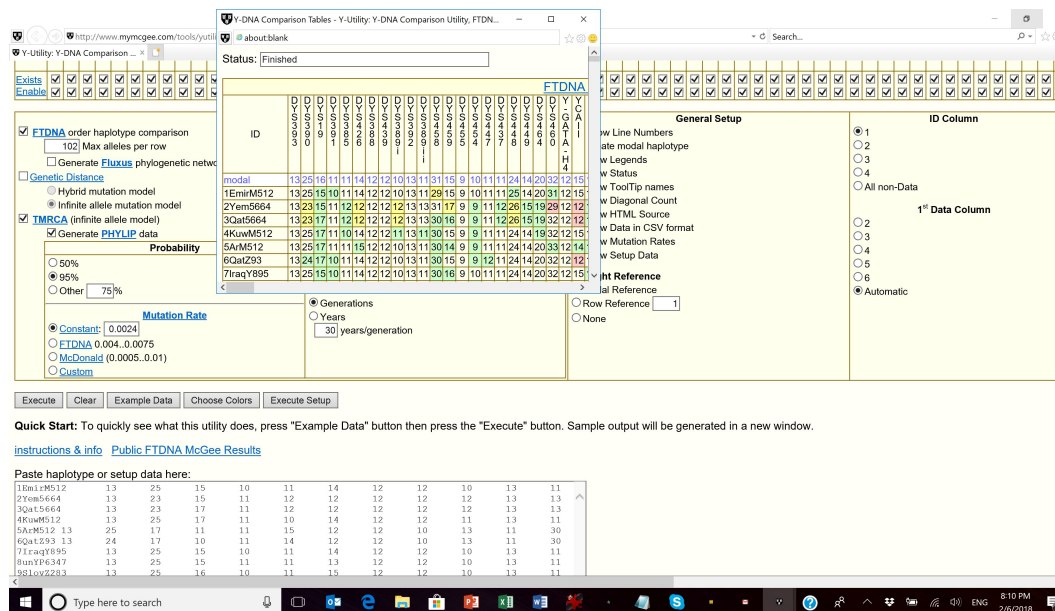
http://www.mymcgee.com/tools/yutil

Y-Utility: Y-DNA Comparison ... ×

Search...

Exists
Enable

Y-DNA Comparison Tables - Y-Utility: Y-DNA Comparison Utility, FTDN...

about:blank

Status: Finished

FTDNA

| ID | DYS393 | DYS390 | DYS19 | DYS391 | DYS385 | DYS426 | DYS388 | DYS439 | DYS389i | DYS392 | DYS389ii | DYS458 | DYS459 | DYS455 | DYS454 | DYS447 | DYS437 | DYS448 | DYS449 | DYS464 | DYS460 | Y-GATA-H4 | YCAII |
|---|---|---|---|---|---|---|---|---|---|---|---|---|---|---|---|---|---|---|---|---|---|---|---|
| modal | 13 | 25 | 16 | 11 | 11 | 14 | 12 | 12 | 10 | 13 | 11 | 31 | 15 | 9 | 10 | 11 | 11 | 24 | 14 | 20 | 32 | 12 | 15 |
| 1EmirM512 | 13 | 25 | 15 | 10 | 11 | 14 | 12 | 12 | 10 | 13 | 11 | 29 | 15 | 9 | 10 | 11 | 11 | 25 | 14 | 20 | 31 | 12 | 15 |
| 2Yem5664 | 13 | 23 | 15 | 11 | 12 | 12 | 12 | 12 | 12 | 13 | 13 | 31 | 17 | 9 | 9 | 11 | 12 | 26 | 15 | 19 | 29 | 12 | 12 |
| 3Qat5664 | 13 | 23 | 17 | 11 | 12 | 12 | 12 | 12 | 12 | 13 | 13 | 30 | 16 | 9 | 9 | 11 | 12 | 26 | 15 | 19 | 32 | 12 | 12 |
| 4KuwM512 | 13 | 25 | 17 | 11 | 10 | 14 | 12 | 12 | 11 | 13 | 11 | 30 | 15 | 9 | 9 | 11 | 11 | 24 | 14 | 19 | 32 | 12 | 15 |
| 5ArM512 | 13 | 25 | 17 | 11 | 11 | 15 | 12 | 12 | 10 | 13 | 11 | 30 | 14 | 9 | 9 | 11 | 11 | 24 | 14 | 20 | 33 | 12 | 14 |
| 6QatZ93 | 13 | 24 | 17 | 10 | 11 | 14 | 12 | 12 | 10 | 13 | 11 | 30 | 15 | 9 | 9 | 12 | 11 | 24 | 14 | 20 | 32 | 12 | 12 |
| 7IraqY895 | 13 | 25 | 15 | 10 | 11 | 14 | 12 | 12 | 10 | 13 | 11 | 30 | 16 | 9 | 10 | 11 | 11 | 24 | 14 | 20 | 32 | 12 | 15 |

FTDNA order haplotype comparison
102 Max alleles per row
Generate Fluxus phylogenetic netwo
Genetic Distance
Hybrid mutation model
Infinite allele mutation model
TMRCA (infinite allele model)
Generate PHYLIP data
Probability
50%
95%
Other 75 %
Mutation Rate
Constant: 0.0024
FTDNA 0.004..0.0075
McDonald (0.0005..0.01)
Custom

Generations
Years
30 years/generation

General Setup
ow Line Numbers
ate modal haplotype
w Legends
w Status
w ToolTip names
w Diagonal Count
w HTML Source
w Data in CSV format
w Mutation Rates
w Setup Data
ht Reference
al Reference
Row Reference 1
None

ID Column
1
2
3
4
All non-Data

1st Data Column
2
3
4
5
6
Automatic

Execute | Clear | Example Data | Choose Colors | Execute Setup

Quick Start: To quickly see what this utility does, press "Example Data" button then press the "Execute" button. Sample output will be generated in a new window.

instructions & info   Public FTDNA McGee Results

Paste haplotype or setup data here:
1EmirM512 13 25 15 10 11 14 12 12 10 13 11
2Yem5664 13 23 15 11 12 12 12 12 12 13 13
3Qat5664 13 23 17 11 12 12 12 12 12 13 13
4KuwM512 13 25 17 11 10 14 12 12 11 13 11
5ArM512 13 13 25 17 11 11 15 12 12 10 13 11 30
6QatZ93 13 13 24 17 10 11 14 12 12 10 13 11 30
7IraqY895 13 25 15 10 11 14 12 12 10 13 11
8unYP6347 13 25 15 11 11 13 12 12 10 13 11
9SlovZ283 13 25 16 10 11 15 12 12 10 13 11

Type here to search

ENG 8:10 PM 2/6/2018